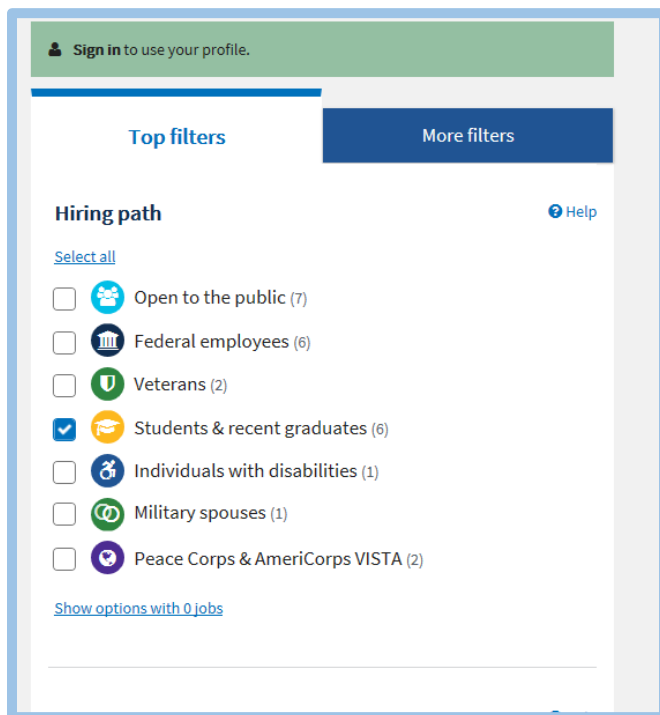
**Sign in** to use your profile.

Top filters

More filters

Hiring path

Help

Select all

Open to the public (7)

Federal employees (6)

Veterans (2)

Students & recent graduates (6)

Individuals with disabilities (1)

Military spouses (1)

Peace Corps & AmeriCorps VISTA (2)

Show options with 0 jobs